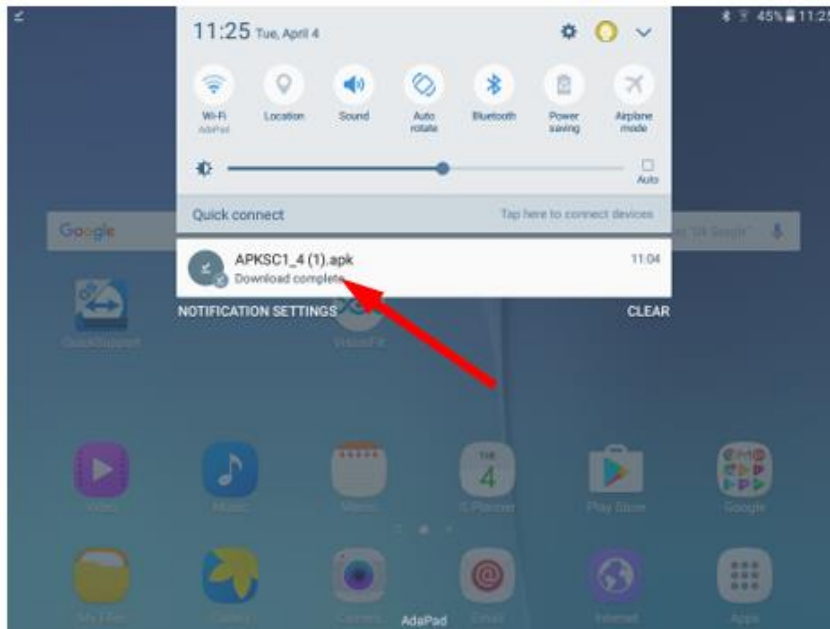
45% 11:25

11:25 Tue, April 4

Wi-Fi
AdaPad

Location

Sound

Auto rotate

Bluetooth

Power saving

Airplane mode

Auto

Quick connect

Tap here to connect devices

Google

"Ok Google"

APKSC1_4 (1).apk
Download complete

11:04

NOTIFICATION SETTINGS

CLEAR

QuickSupport

VideoFX

Video

Music

Memo

4

S Planner

Play Store

Google

My Files

Gallery

Camera

Email

Internet

Apps

AdaPad